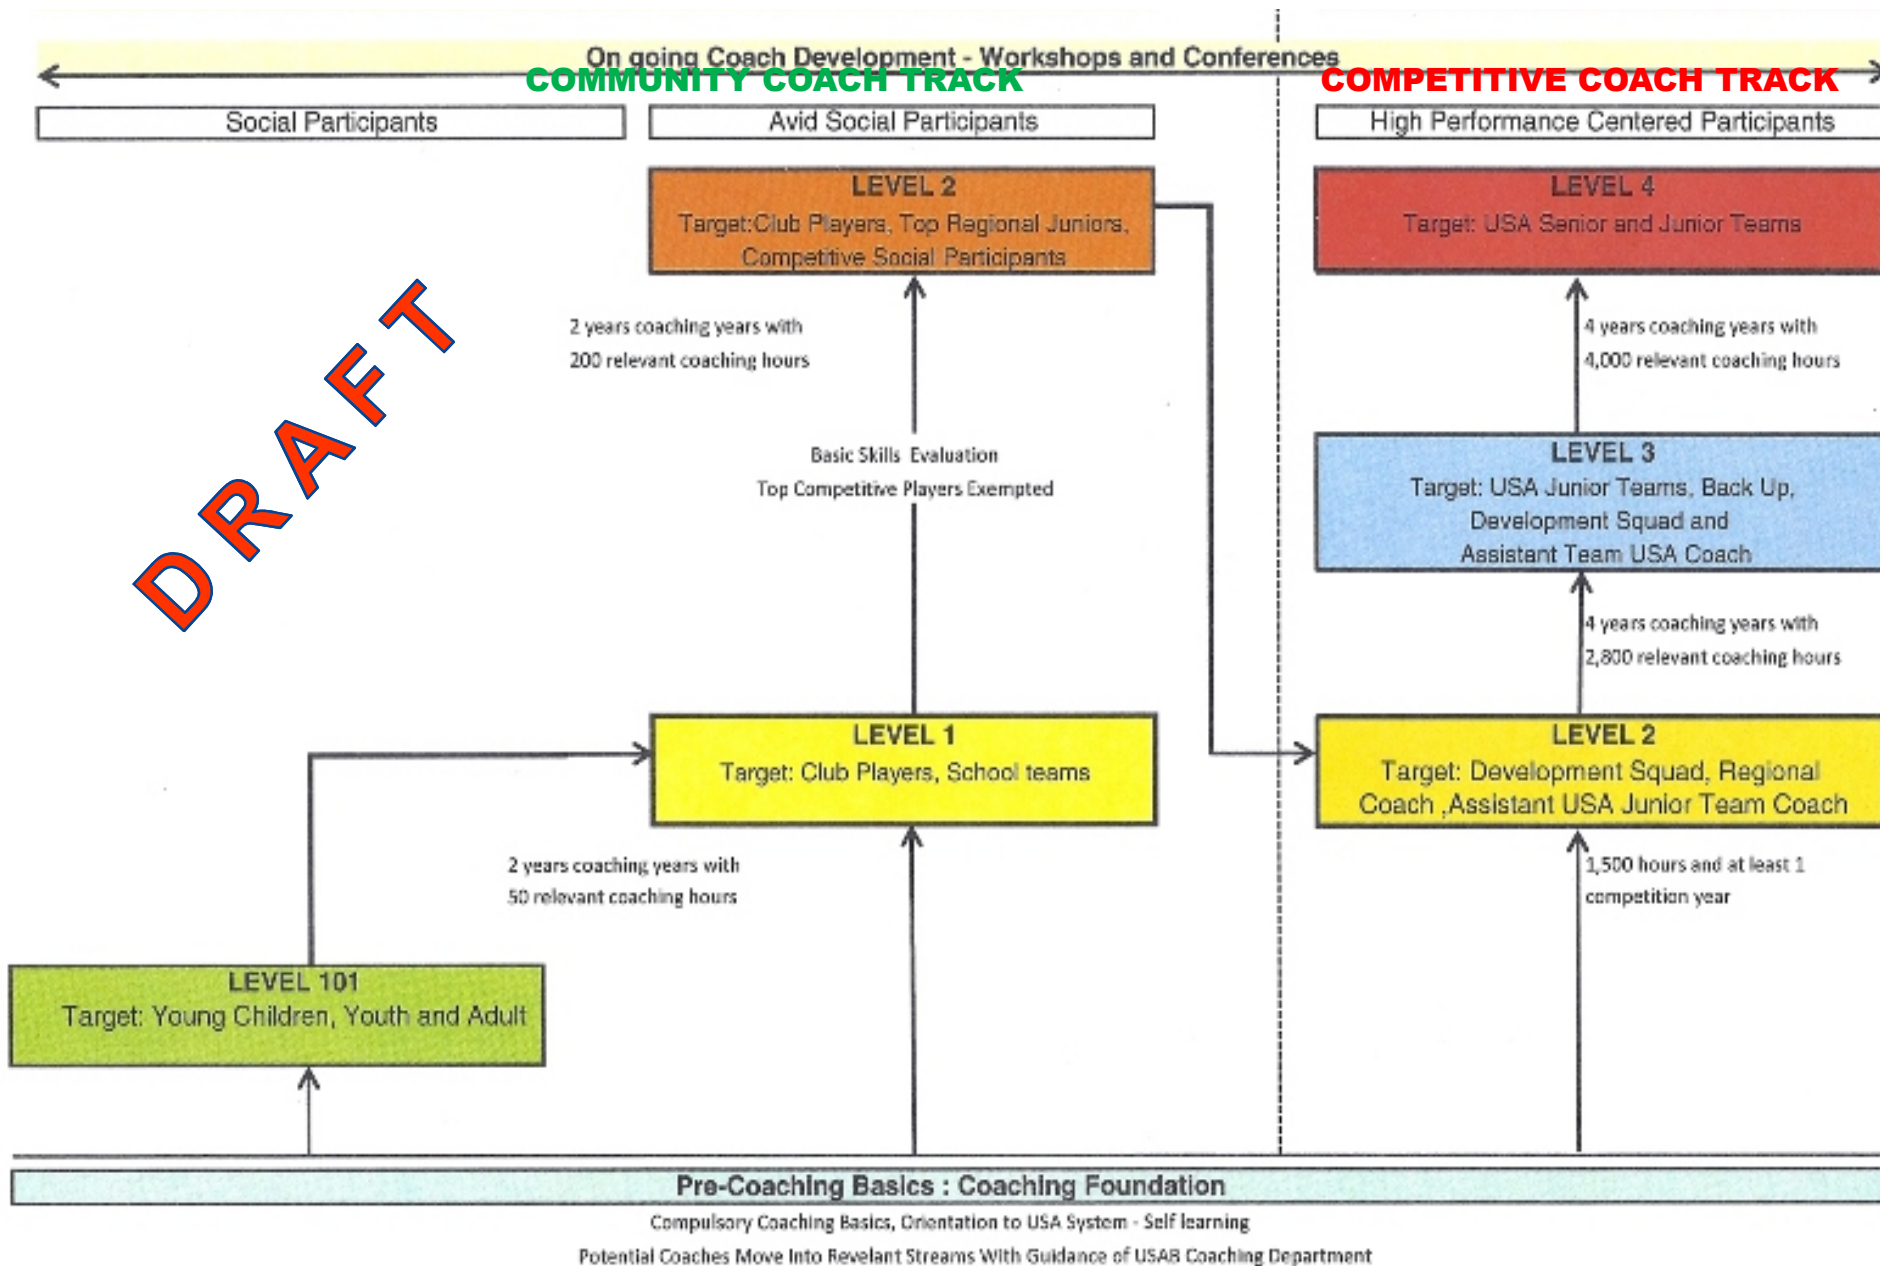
On going Coach Development - Workshops and Conferences

COMMUNITY COACH TRACK

COMPETITIVE COACH TRACK

Social Participants

Avid Social Participants

High Performance Centered Participants

LEVEL 2
Target:Club Players, Top Regional Juniors, Competitive Social Participants

LEVEL 4
Target: USA Senior and Junior Teams

DRAFT

2 years coaching years with 200 relevant coaching hours

4 years coaching years with 4,000 relevant coaching hours

Basic Skills Evaluation
Top Competitive Players Exempted

LEVEL 3
Target: USA Junior Teams, Back Up, Development Squad and Assistant Team USA Coach

4 years coaching years with 2,800 relevant coaching hours

LEVEL 1
Target: Club Players, School teams

LEVEL 2
Target: Development Squad, Regional Coach ,Assistant USA Junior Team Coach

2 years coaching years with 50 relevant coaching hours

1,500 hours and at least 1 competition year

LEVEL 101
Target: Young Children, Youth and Adult

Pre-Coaching Basics : Coaching Foundation

Compulsory Coaching Basics, Orientation to USA System - Self learning

Potential Coaches Move Into Revelant Streams With Guidance of USAB Coaching Department